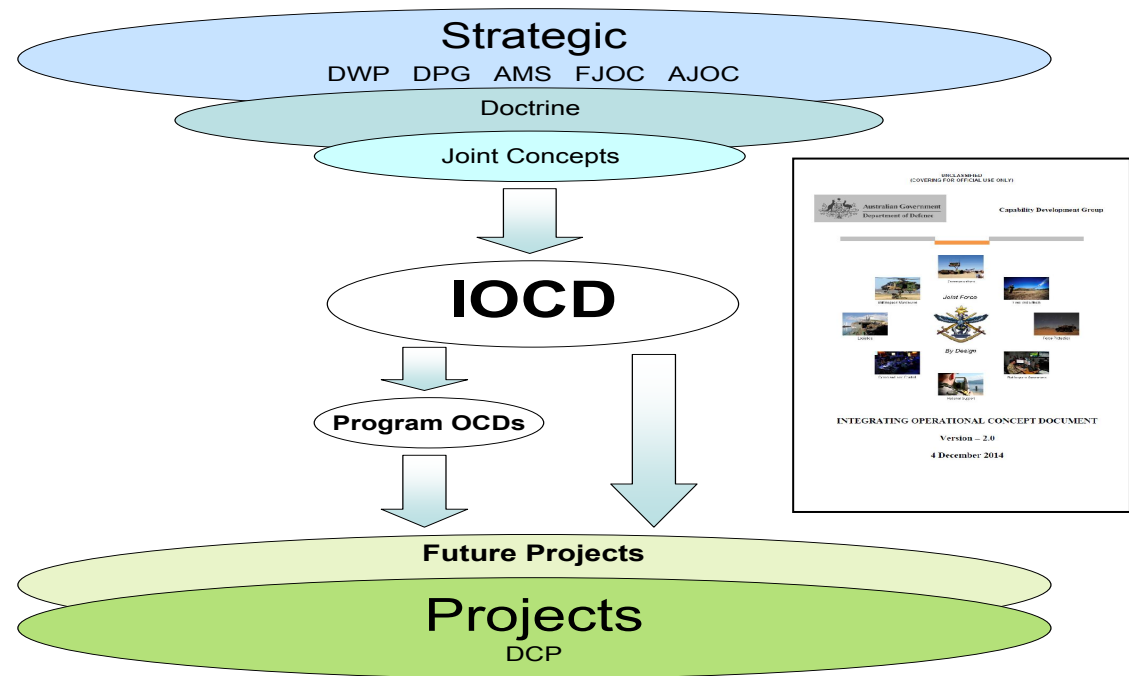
Strategic
DWP DPG AMS FJOC AJOC

Doctrine

Joint Concepts

IOCD

Program OCDs

Future Projects

Projects
DCP

UNCLASSIFIED
(COVERING FOR OFFICIAL USE ONLY)

Australian Government
Department of Defence

Capability Development Group

Joint Force

By Design

INTEGRATING OPERATIONAL CONCEPT DOCUMENT

Version – 2.0

4 December 2014